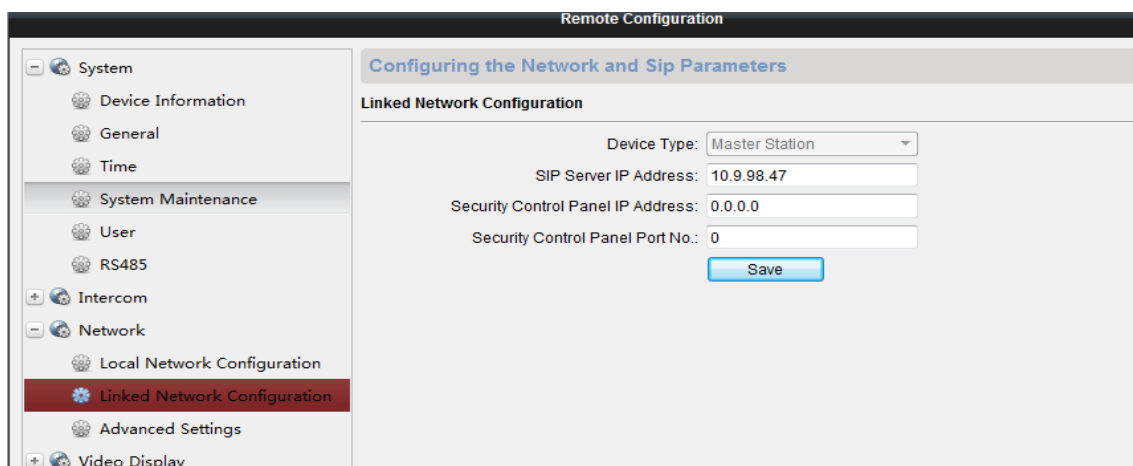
Remote Configuration

System
Device Information
General
Time
System Maintenance
User
RS485
Intercom
Network
Local Network Configuration
Linked Network Configuration
Advanced Settings
Video Display

Configuring the Network and Sip Parameters

Linked Network Configuration

Device Type: Master Station
SIP Server IP Address: 10.9.98.47
Security Control Panel IP Address: 0.0.0.0
Security Control Panel Port No.: 0
Save